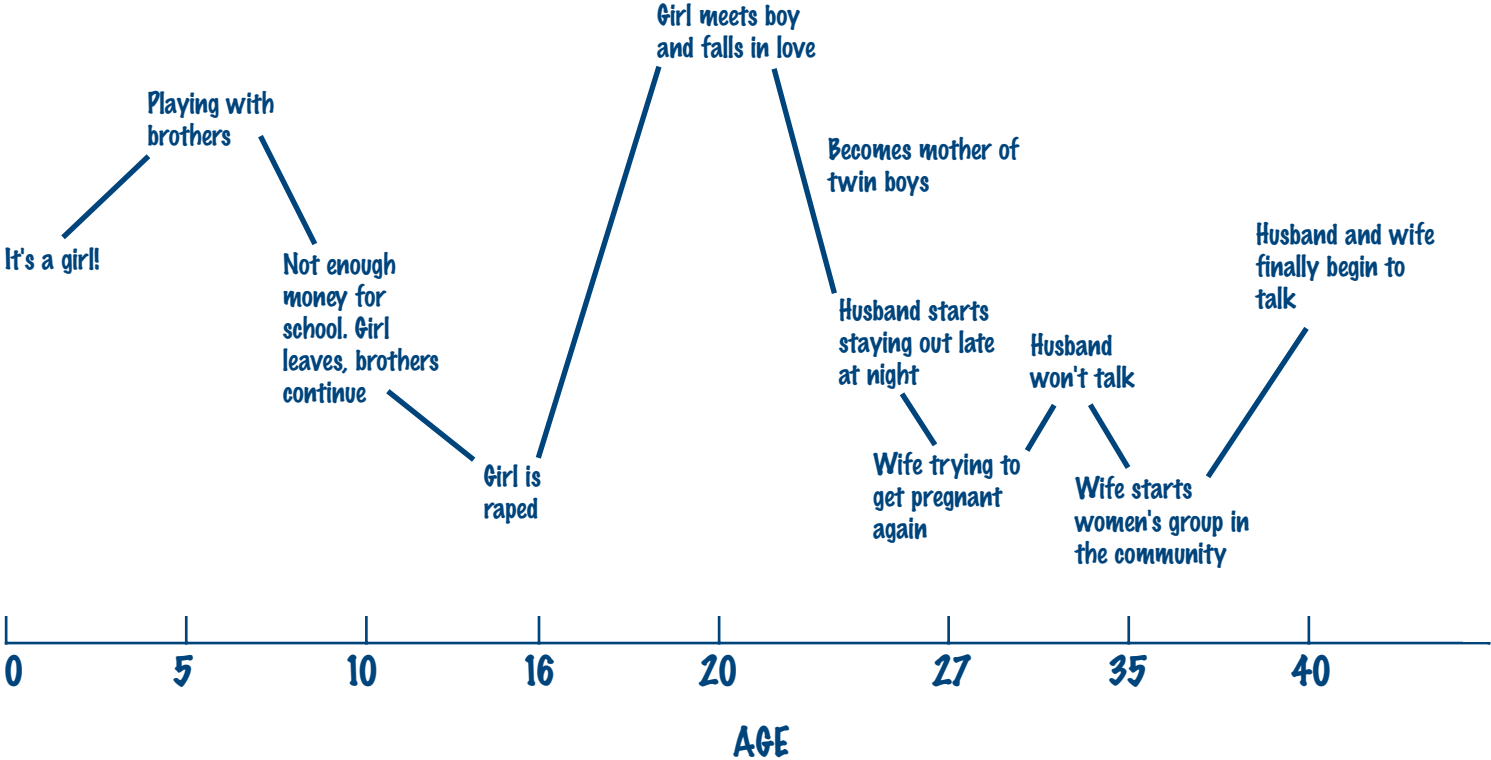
It's a girl!

Playing with brothers

Not enough money for school. Girl leaves, brothers continue

Girl is raped

Girl meets boy and falls in love

Becomes mother of twin boys

Husband starts staying out late at night

Wife trying to get pregnant again

Husband won't talk

Wife starts women's group in the community

Husband and wife finally begin to talk

0 5 10 16 20 27 35 40

AGE